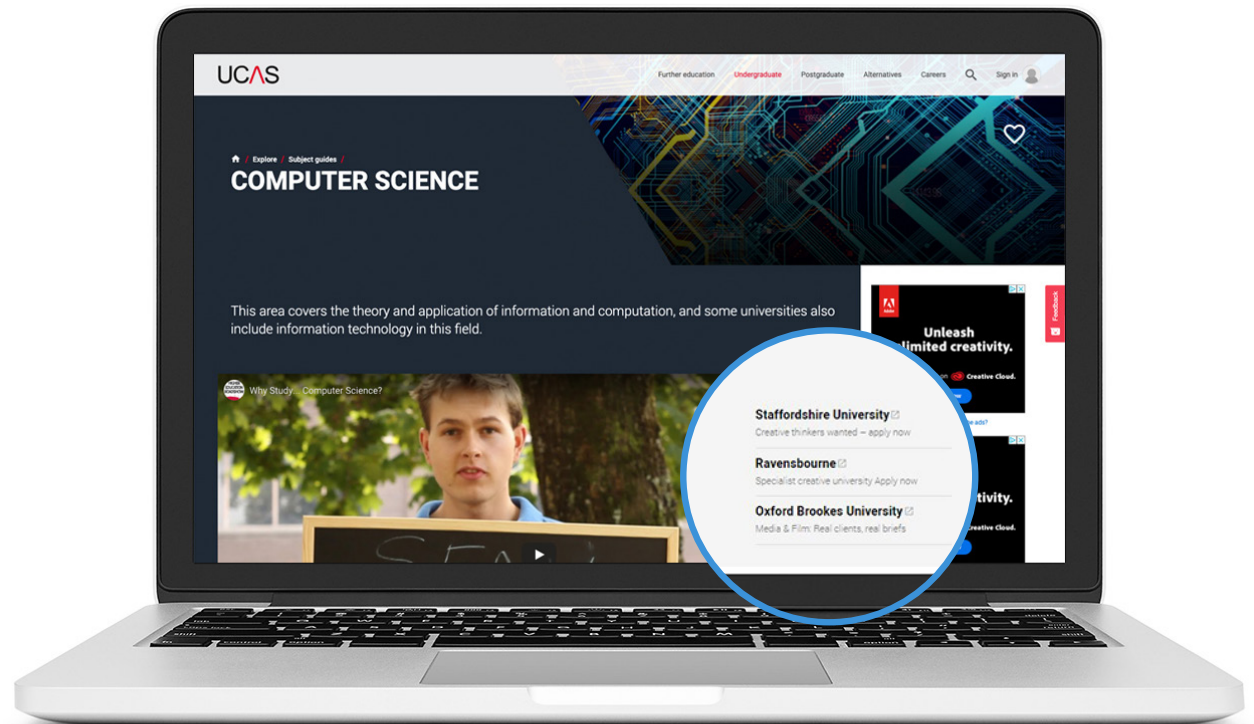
UCAS

Further education Undergraduate Postgraduate Alternatives Careers Sign in

Explore / Subject guides /

COMPUTER SCIENCE

This area covers the theory and application of information and computation, and some universities also include information technology in this field.

Why Study Computer Science?

Adobe

Unleash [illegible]limited creativity.

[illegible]on Creative Cloud.

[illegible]tivity.

Creative Cloud.

Feedback

Staffordshire University
Creative thinkers wanted – apply now

Ravensbourne
Specialist creative university Apply now

Oxford Brookes University
Media & Film: Real clients, real briefs